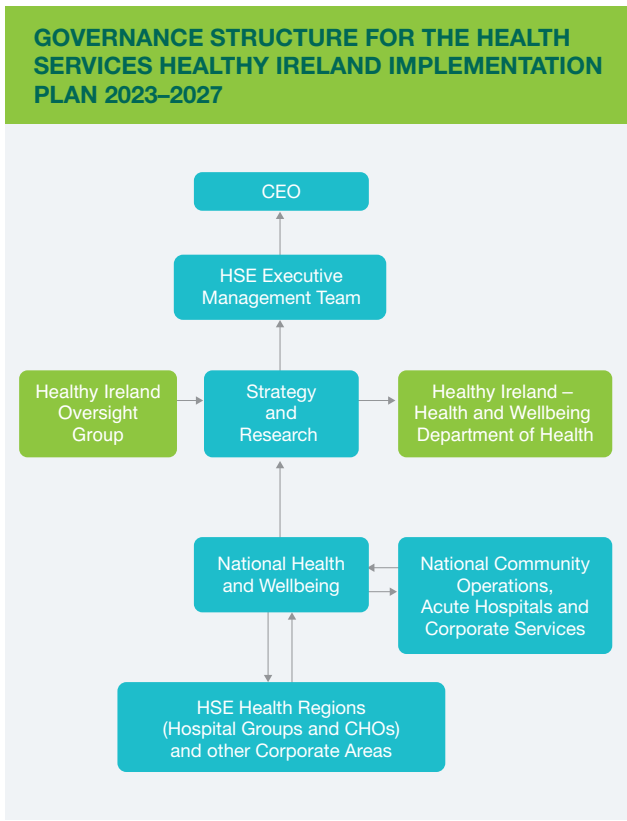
GOVERNANCE STRUCTURE FOR THE HEALTH SERVICES HEALTHY IRELAND IMPLEMENTATION PLAN 2023–2027

CEO

HSE Executive Management Team

Healthy Ireland Oversight Group

Strategy and Research

Healthy Ireland – Health and Wellbeing Department of Health

National Health and Wellbeing

National Community Operations, Acute Hospitals and Corporate Services

HSE Health Regions (Hospital Groups and CHOs) and other Corporate Areas